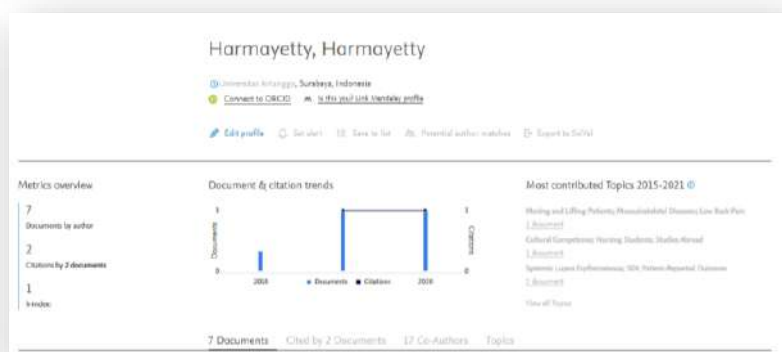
Harmayetty, Harmayetty

Universitas Airlangga, Surabaya, Indonesia

Connect to ORCID Is this you? Link Mendeley profile

Edit profile Set alert Save to list Potential author matches Export to SciVal

Metrics overview

7
Documents by author

2
Citations by 2 documents

1
h-index

Document & citation trends

1

0

Documents

2018

2020

1

0

Citations

Documents Citations

Most contributed Topics 2015-2021

Moving and Lifting Patients; Musculoskeletal Diseases; Low Back Pain
1 document

Cultural Competence; Nursing Students; Studies Abroad
1 document

Systemic Lupus Erythematosus; SLE; Patient-Reported Outcome
1 document

View all Topics

7 Documents Cited by 2 Documents 17 Co-Authors Topics